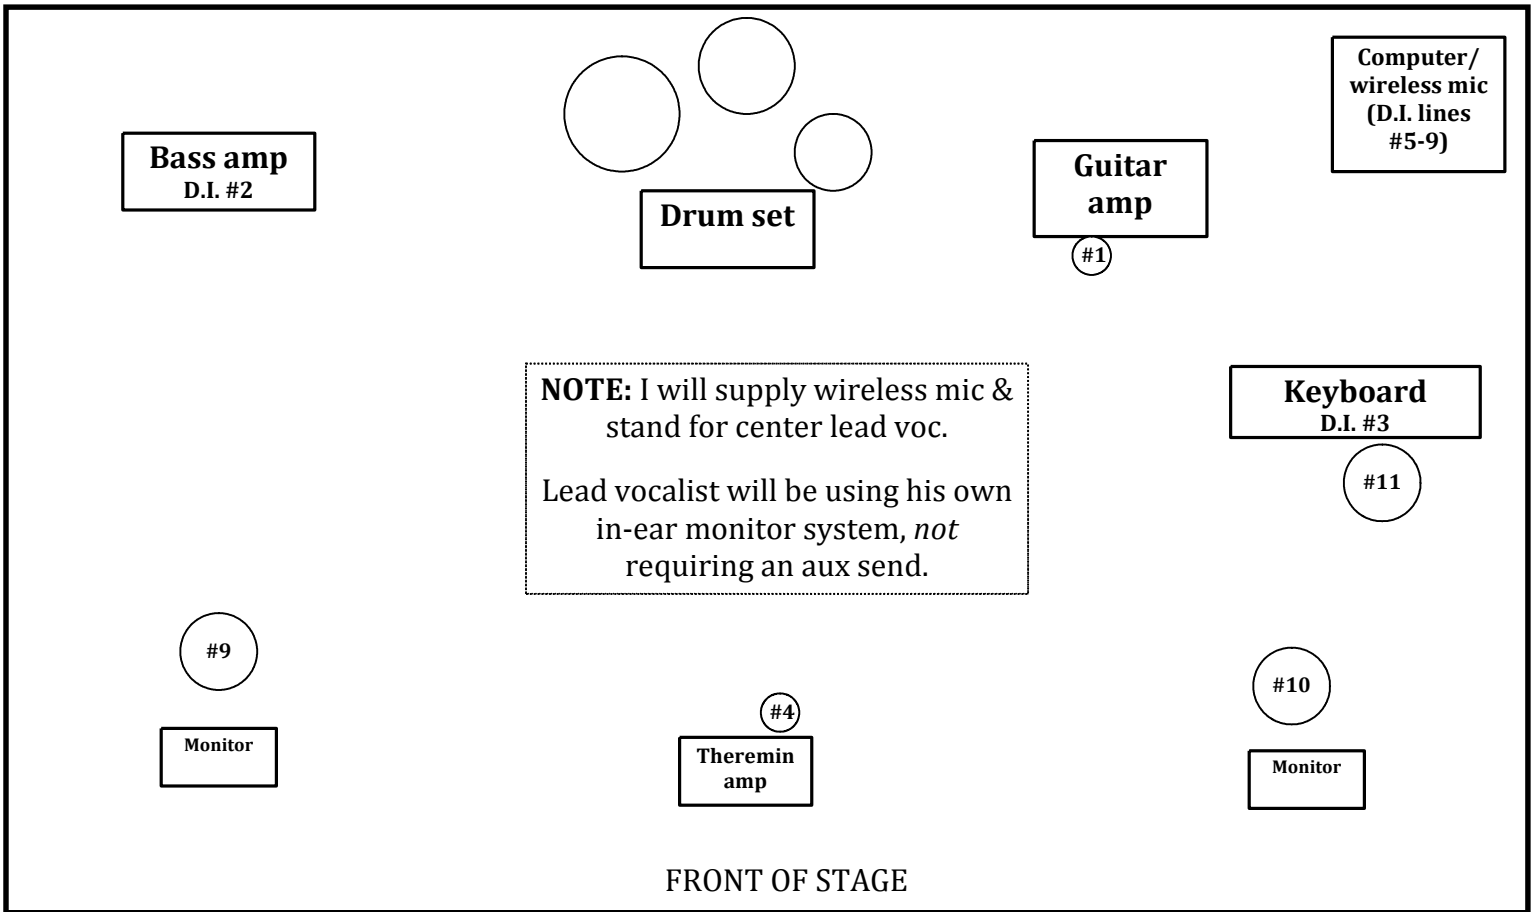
Computer/ wireless mic (D.I. lines #5-9)

Bass amp
D.I. #2

Drum set

Guitar amp

#1

NOTE: I will supply wireless mic & stand for center lead voc.

Lead vocalist will be using his own in-ear monitor system, *not* requiring an aux send.

Keyboard
D.I. #3

#11

#9

Monitor

#4

Theremin amp

#10

Monitor

FRONT OF STAGE